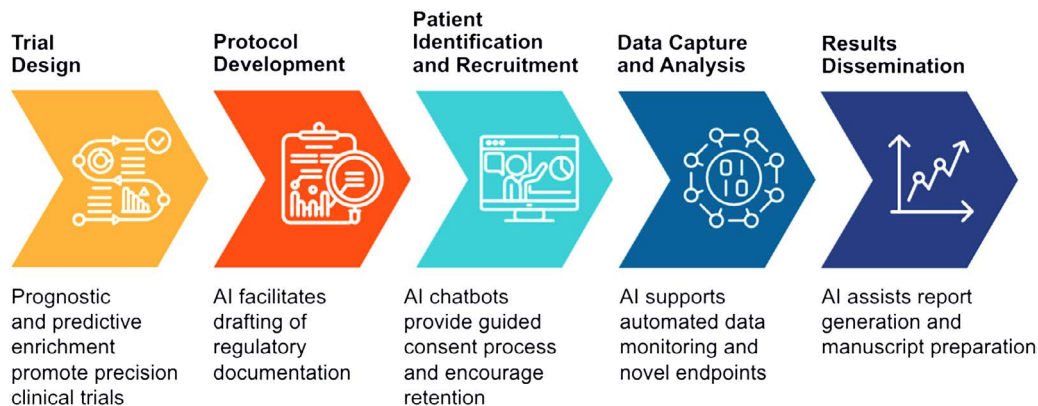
Trial Design

Prognostic and predictive enrichment promote precision clinical trials

Protocol Development

AI facilitates drafting of regulatory documentation

Patient Identification and Recruitment

AI chatbots provide guided consent process and encourage retention

Data Capture and Analysis

01
10

AI supports automated data monitoring and novel endpoints

Results Dissemination

AI assists report generation and manuscript preparation